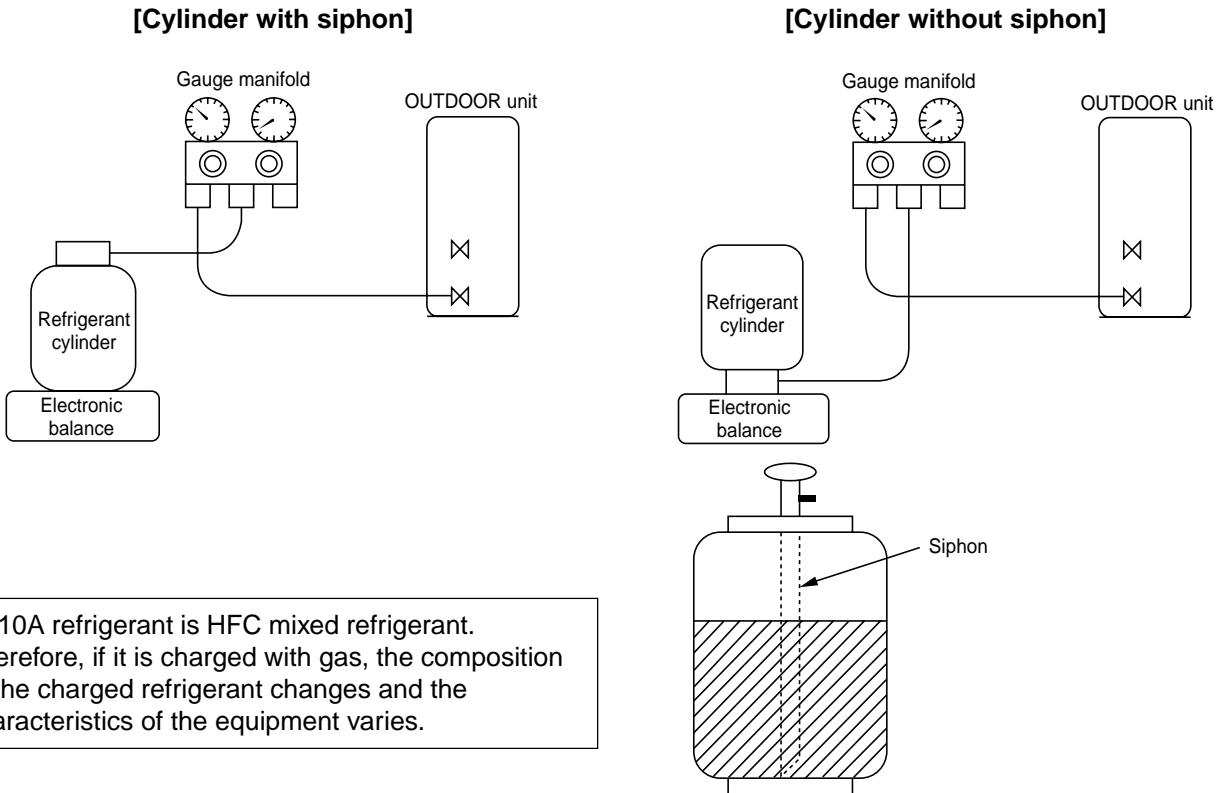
[Cylinder with siphon]

[Cylinder without siphon]

Gauge manifold

OUTDOOR unit

Refrigerant cylinder

Electronic balance

Gauge manifold

OUTDOOR unit

Refrigerant cylinder

Electronic balance

Siphon

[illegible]10A refrigerant is HFC mixed refrigerant. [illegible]erefore, if it is charged with gas, the composition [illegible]he charged refrigerant changes and the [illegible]aracteristics of the equipment varies.